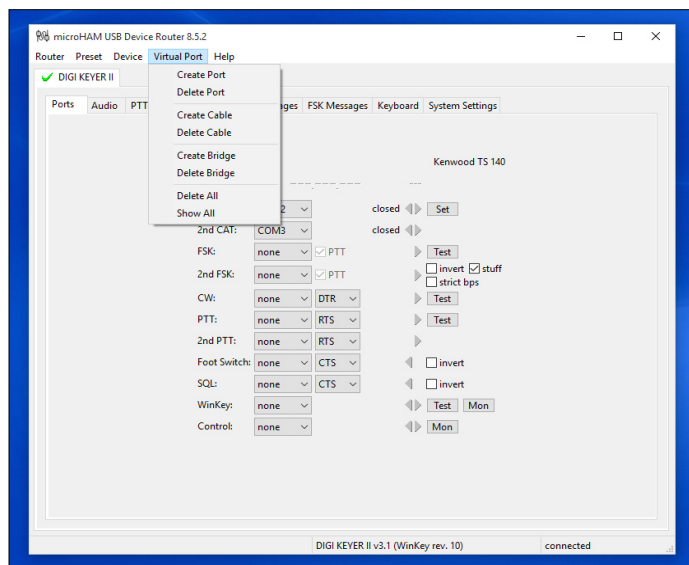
microHAM USB Device Router 8.5.2

Router Preset Device Virtual Port Help

DIGI KEYER II

Ports Audio PTT ages FSK Messages Keyboard System Settings

Create Port
Delete Port
Create Cable
Delete Cable
Create Bridge
Delete Bridge
Delete All
Show All

Kenwood TS 140

2 closed Set

2nd CAT: COM3 closed

FSK: none PTT Test

2nd FSK: none PTT invert stuff strict bps

CW: none DTR Test

PTT: none RTS Test

2nd PTT: none RTS

Foot Switch: none CTS invert

SQL: none CTS invert

WinKey: none Test Mon

Control: none Mon

DIGI KEYER II v3.1 (WinKey rev. 10) connected